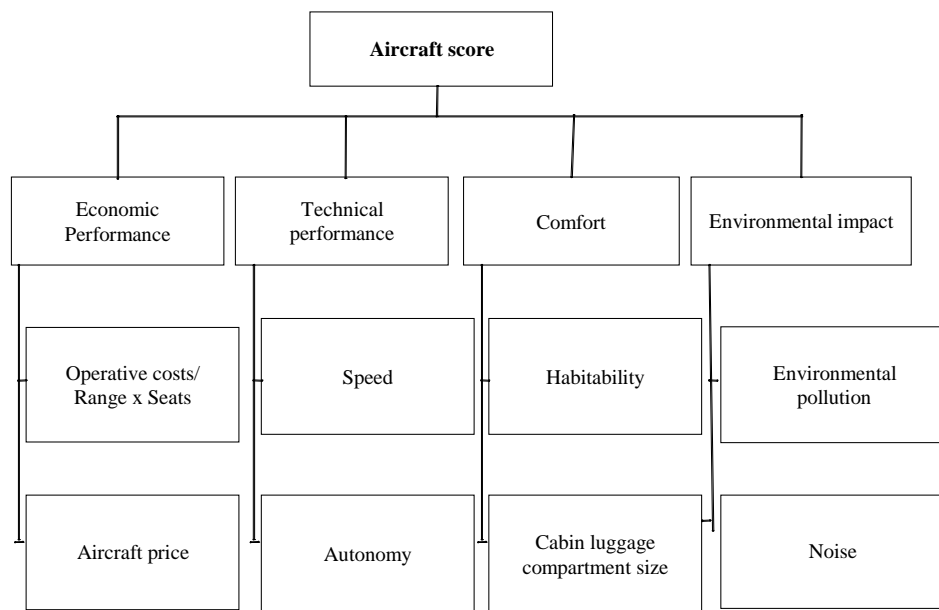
Aircraft score

Economic Performance

Technical performance

Comfort

Environmental impact

Operative costs/ Range x Seats

Aircraft price

Speed

Autonomy

Habitability

Cabin luggage compartment size

Environmental pollution

Noise